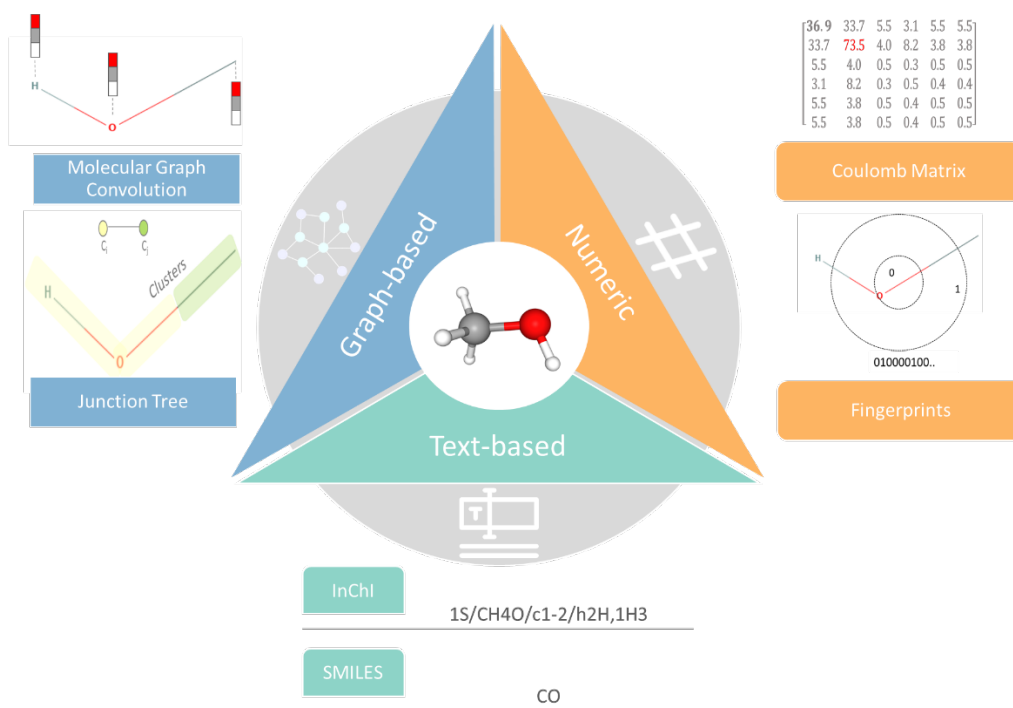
H

O

Molecular Graph Convolution

$C_i$ $C_j$

Clusters

H

O

Junction Tree

Graph-based

Numeric

Text-based

$\begin{bmatrix} 36.9 & 33.7 & 5.5 & 3.1 & 5.5 & 5.5 \\ 33.7 & 73.5 & 4.0 & 8.2 & 3.8 & 3.8 \\ 5.5 & 4.0 & 0.5 & 0.3 & 0.5 & 0.5 \\ 3.1 & 8.2 & 0.3 & 0.5 & 0.4 & 0.4 \\ 5.5 & 3.8 & 0.5 & 0.4 & 0.5 & 0.5 \\ 5.5 & 3.8 & 0.5 & 0.4 & 0.5 & 0.5 \end{bmatrix}$

Coulomb Matrix

H

O

0

1

010000100..

Fingerprints

InChI

1S/CH4O/c1-2/h2H,1H3

SMILES

CO